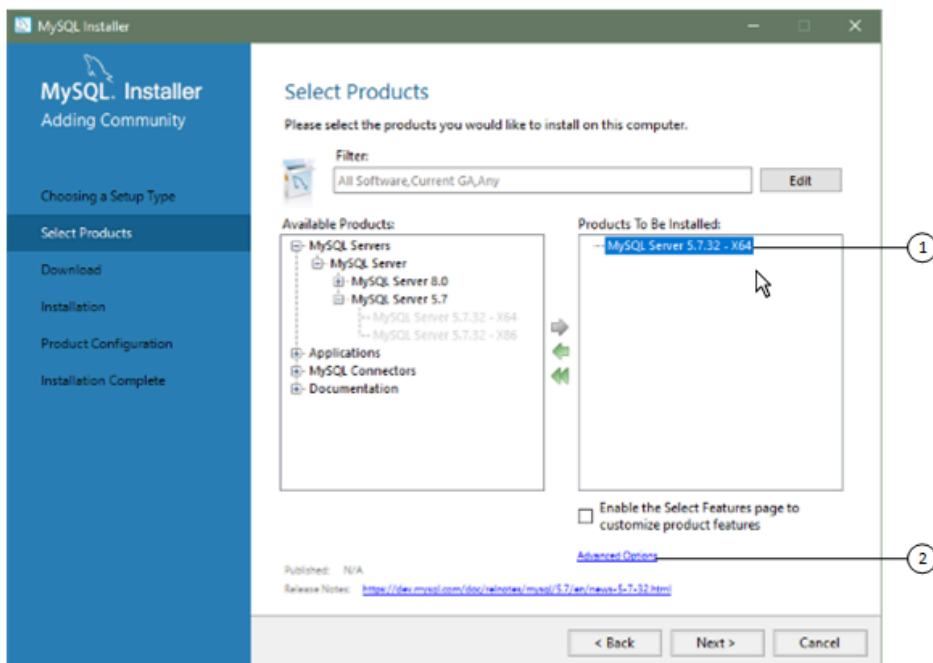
MySQL Installer

MySQL. Installer
Adding Community

Choosing a Setup Type
Select Products
Download
Installation
Product Configuration
Installation Complete

Select Products

Please select the products you would like to install on this computer.

Filter:
All Software,Current GA,Any
Edit

Available Products:
MySQL Servers
MySQL Server
MySQL Server 8.0
MySQL Server 5.7
MySQL Server 5.7.32 - X64
MySQL Server 5.7.32 - X86
Applications
MySQL Connectors
Documentation

Products To Be Installed:
MySQL Server 5.7.32 - X64

1

Enable the Select Features page to customize product features

Advanced Options

2

Published: N/A
Release Notes: https://dev.mysql.com/doc/relnotes/mysql/5.7/en/news-5-7-32.html

< Back
Next >
Cancel